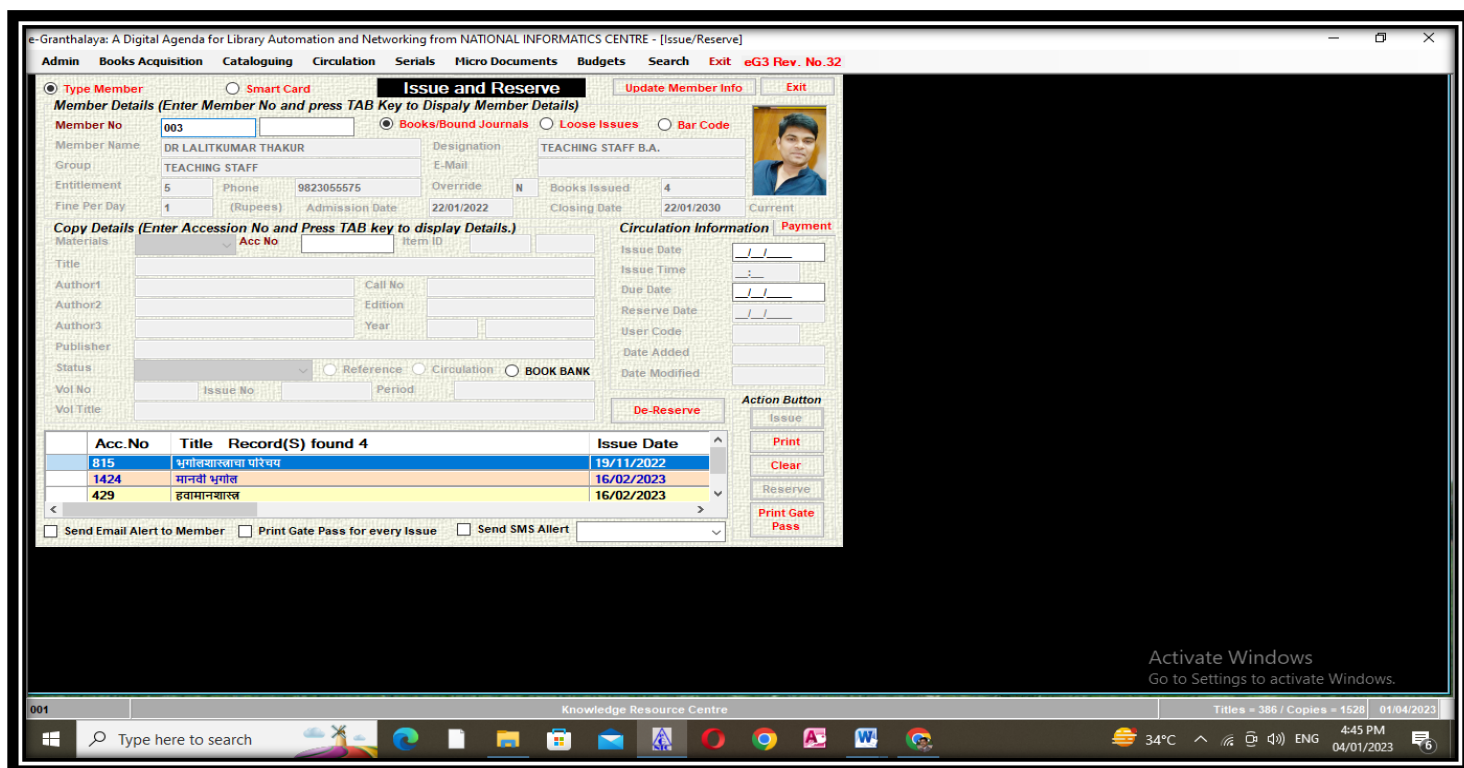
e-Granthalaya: A Digital Agenda for Library Automation and Networking from NATIONAL INFORMATICS CENTRE - [Issue/Reserve]

Admin Books Acquisition Cataloguing Circulation Serials Micro Documents Budgets Search Exit eG3 Rev. No.32

Type Member Smart Card Issue and Reserve Update Member Info Exit

Member Details (Enter Member No and press TAB Key to Dispaly Member Details)

Member No 003 Books/Bound Journals Loose Issues Bar Code

Member Name DR LALITKUMAR THAKUR Designation TEACHING STAFF B.A.

Group TEACHING STAFF E-Mail

Entitlement 5 Phone 9823055575 Override N Books Issued 4

Fine Per Day 1 (Rupees) Admission Date 22/01/2022 Closing Date 22/01/2030 Current

Copy Details (Enter Accession No and Press TAB key to display Details.)

Materials Acc No Item ID

Title

Author1 Call No

Author2 Edition

Author3 Year

Publisher

Status Reference Circulation BOOK BANK

Vol No Issue No Period

Vol Title

Circulation Information Payment

Issue Date __/__/____

Issue Time __:__

Due Date __/__/____

Reserve Date __/__/____

User Code

Date Added

Date Modified

De-Reserve

Action Button

Issue

Print

Clear

Reserve

Print Gate Pass

| | Acc.No | Title Record(S) found 4 | Issue Date |
|---|---|---|---|
| | 815 | भूगोलशास्त्राचा परिचय | 19/11/2022 |
| | 1424 | मानवी भूगोल | 16/02/2023 |
| | 429 | हवामानशास्त्र | 16/02/2023 |

Send Email Alert to Member Print Gate Pass for every Issue Send SMS Allert

Activate Windows
Go to Settings to activate Windows.

001 Knowledge Resource Centre Titles = 386 / Copies = 1528 01/04/2023

Type here to search 34°C ENG 4:45 PM 04/01/2023 6